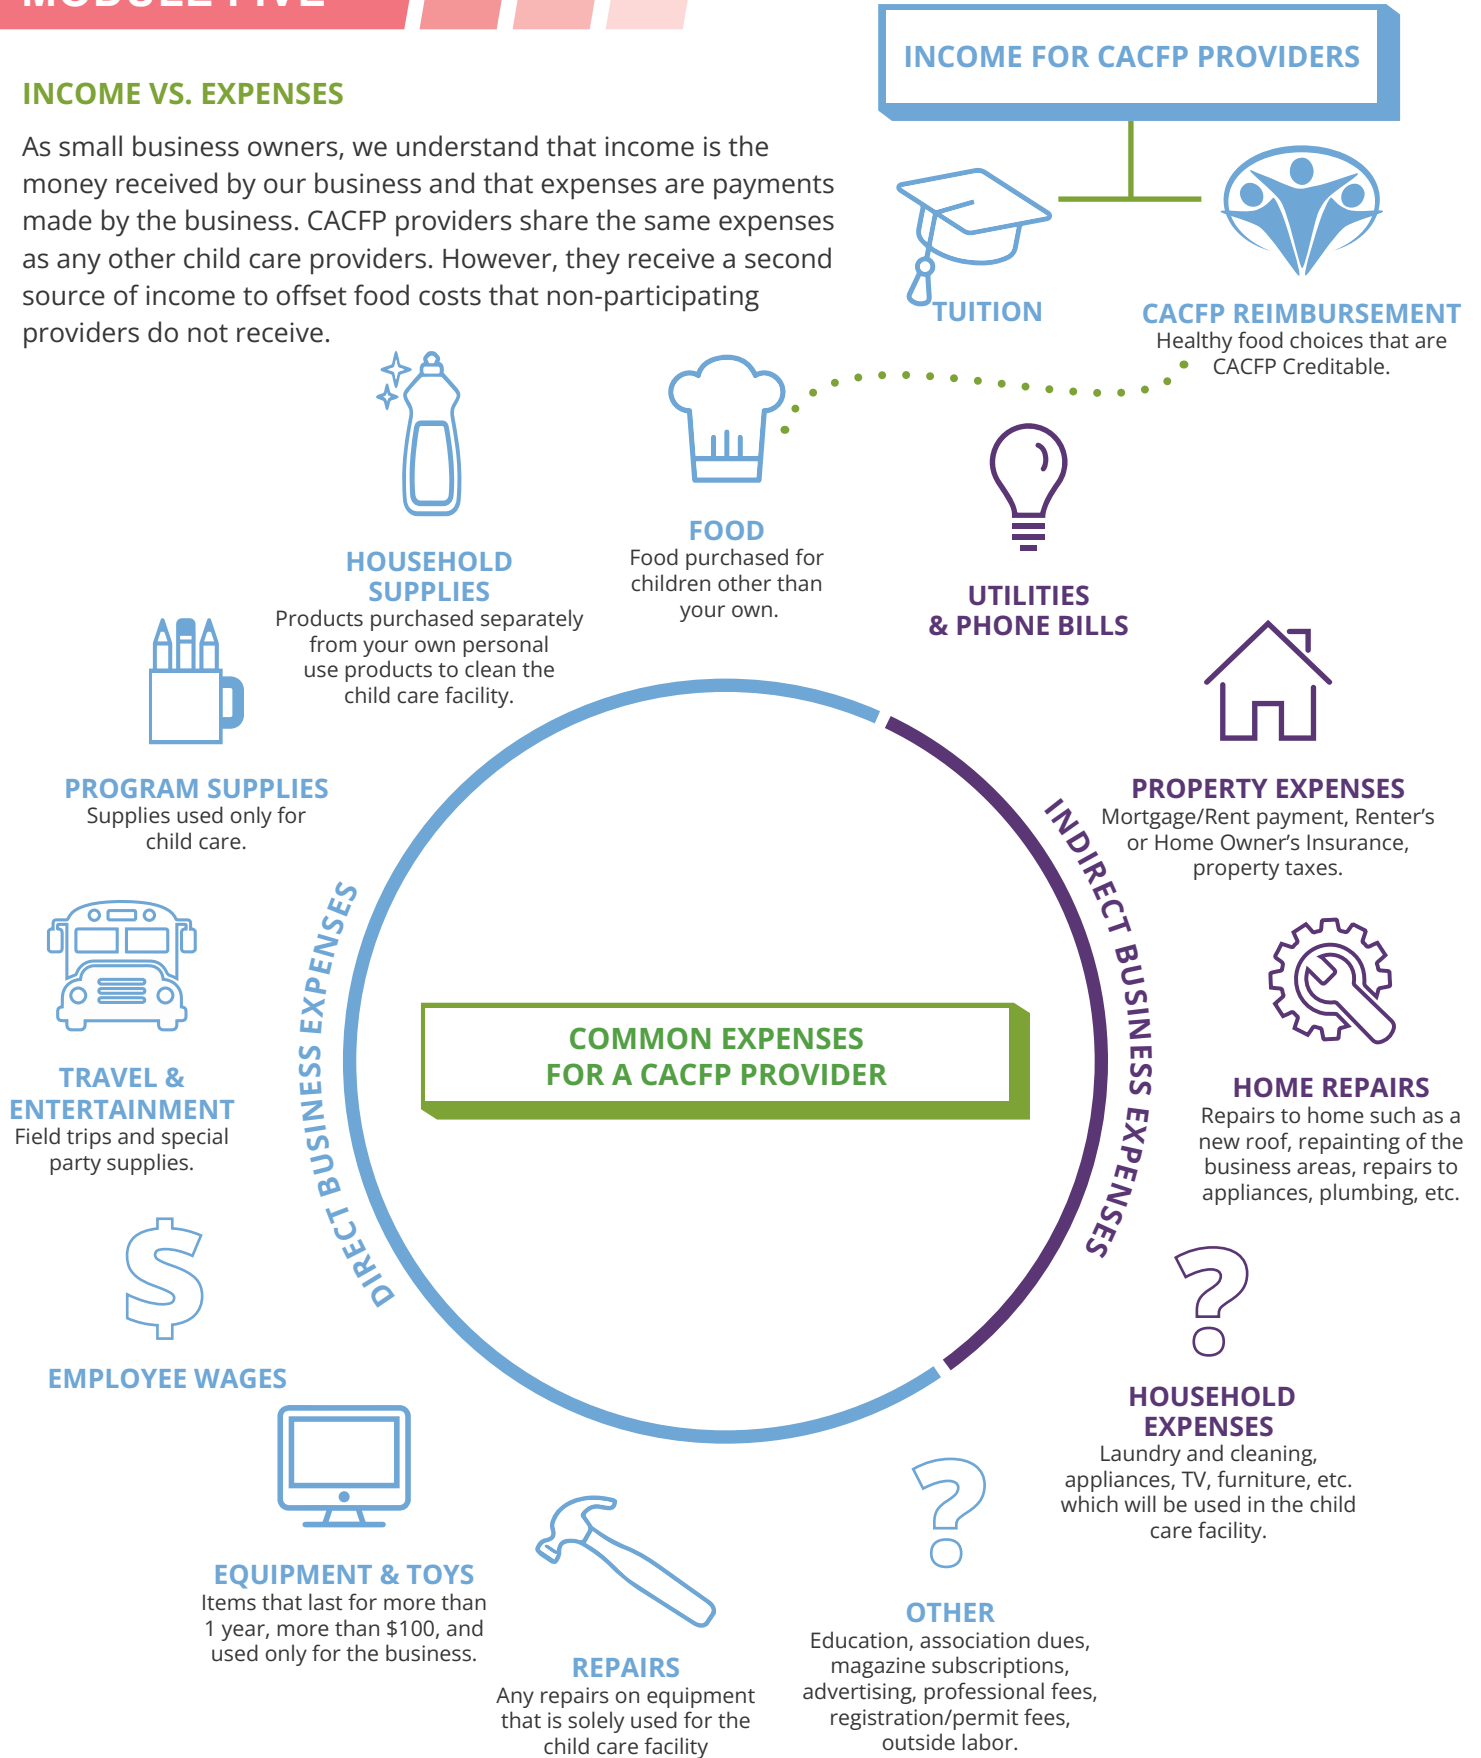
INCOME VS. EXPENSES

As small business owners, we understand that income is the money received by our business and that expenses are payments made by the business. CACFP providers share the same expenses as any other child care providers. However, they receive a second source of income to offset food costs that non-participating providers do not receive.

INCOME FOR CACFP PROVIDERS

TUITION

CACFP REIMBURSEMENT
Healthy food choices that are CACFP Creditable.

HOUSEHOLD SUPPLIES
Products purchased separately from your own personal use products to clean the child care facility.

FOOD
Food purchased for children other than your own.

UTILITIES & PHONE BILLS

PROGRAM SUPPLIES
Supplies used only for child care.

PROPERTY EXPENSES
Mortgage/Rent payment, Renter's or Home Owner's Insurance, property taxes.

DIRECT BUSINESS EXPENSES

INDIRECT BUSINESS EXPENSES

COMMON EXPENSES FOR A CACFP PROVIDER

TRAVEL & ENTERTAINMENT
Field trips and special party supplies.

HOME REPAIRS
Repairs to home such as a new roof, repainting of the business areas, repairs to appliances, plumbing, etc.

EMPLOYEE WAGES

HOUSEHOLD EXPENSES
Laundry and cleaning, appliances, TV, furniture, etc. which will be used in the child care facility.

EQUIPMENT & TOYS
Items that last for more than 1 year, more than $100, and used only for the business.

OTHER
Education, association dues, magazine subscriptions, advertising, professional fees, registration/permit fees, outside labor.

REPAIRS
Any repairs on equipment that is solely used for the child care facility